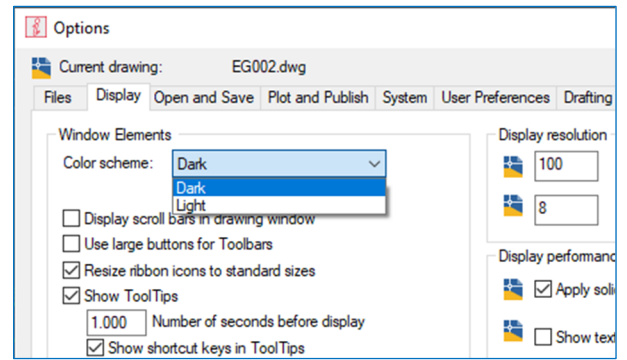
Options

Current drawing: EG002.dwg

Files Display Open and Save Plot and Publish System User Preferences Drafting

Window Elements

Color scheme: Dark

Dark
Light

Display scroll bars in drawing window

Use large buttons for Toolbars

Resize ribbon icons to standard sizes

Show ToolTips

1.000 Number of seconds before display

Show shortcut keys in ToolTips

Display resolution

100

8

Display performan

Apply soli

Show tex